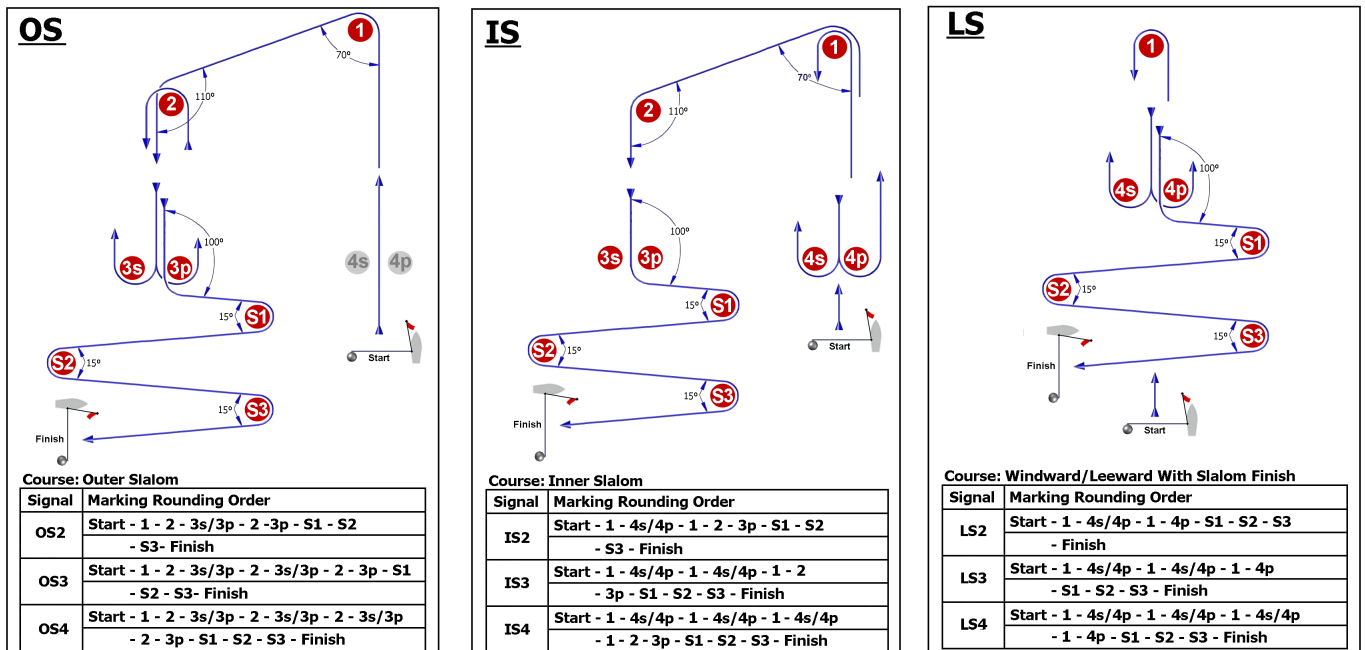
OS

1
70º
2
110º
3s
3p
100º
4s
4p
S1
15º
S2
15º
S3
15º
Start
Finish

Course: Outer Slalom

| Signal | Marking Rounding Order |
|---|---|
| OS2 | Start - 1 - 2 - 3s/3p - 2 -3p - S1 - S2 |
| | - S3- Finish |
| OS3 | Start - 1 - 2 - 3s/3p - 2 - 3s/3p - 2 - 3p - S1 |
| | - S2 - S3- Finish |
| OS4 | Start - 1 - 2 - 3s/3p - 2 - 3s/3p - 2 - 3s/3p |
| | - 2 - 3p - S1 - S2 - S3 - Finish |

IS

1
70º
2
110º
100º
3s
3p
4s
4p
S1
15º
S2
15º
S3
15º
Start
Finish

Course: Inner Slalom

| Signal | Marking Rounding Order |
|---|---|
| IS2 | Start - 1 - 4s/4p - 1 - 2 - 3p - S1 - S2 |
| | - S3 - Finish |
| IS3 | Start - 1 - 4s/4p - 1 - 4s/4p - 1 - 2 |
| | - 3p - S1 - S2 - S3 - Finish |
| IS4 | Start - 1 - 4s/4p - 1 - 4s/4p - 1 - 4s/4p |
| | - 1 - 2 - 3p - S1 - S2 - S3 - Finish |

LS

1
4s
4p
100º
S1
15º
S2
15º
S3
15º
Finish
Start

Course: Windward/Leeward With Slalom Finish

| Signal | Marking Rounding Order |
|---|---|
| LS2 | Start - 1 - 4s/4p - 1 - 4p - S1 - S2 - S3 |
| | - Finish |
| LS3 | Start - 1 - 4s/4p - 1 - 4s/4p - 1 - 4p |
| | - S1 - S2 - S3 - Finish |
| LS4 | Start - 1 - 4s/4p - 1 - 4s/4p - 1 - 4s/4p |
| | - 1 - 4p - S1 - S2 - S3 - Finish |